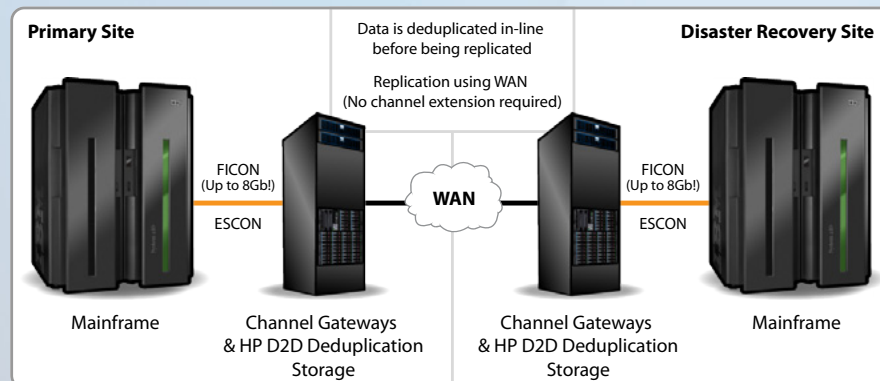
Primary Site

Data is deduplicated in-line before being replicated

Replication using WAN (No channel extension required)

Disaster Recovery Site

FICON (Up to 8Gb!)

ESCON

WAN

FICON (Up to 8Gb!)

ESCON

Mainframe

Channel Gateways & HP D2D Deduplication Storage

Channel Gateways & HP D2D Deduplication Storage

Mainframe